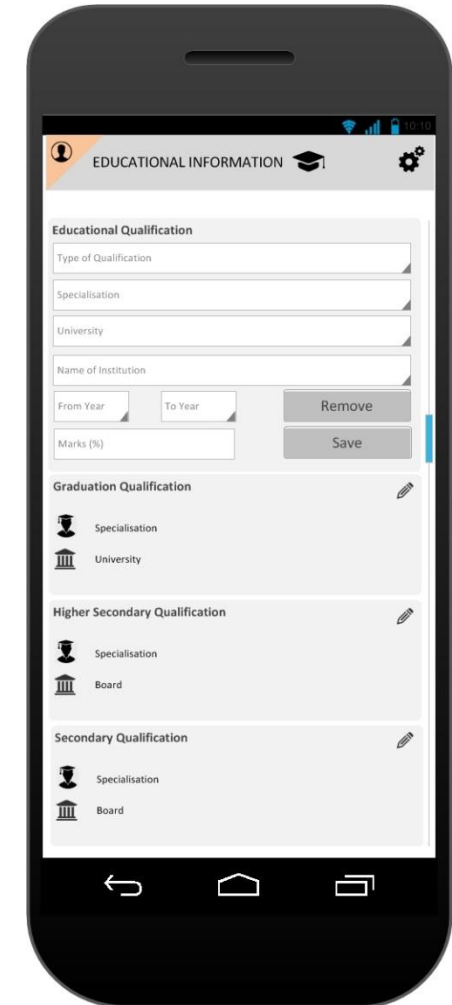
10:10

EDUCATIONAL INFORMATION

Educational Qualification

Type of Qualification

Specialisation

University

Name of Institution

From Year

To Year

Remove

Marks (%)

Save

Graduation Qualification

Specialisation

University

Higher Secondary Qualification

Specialisation

Board

Secondary Qualification

Specialisation

Board